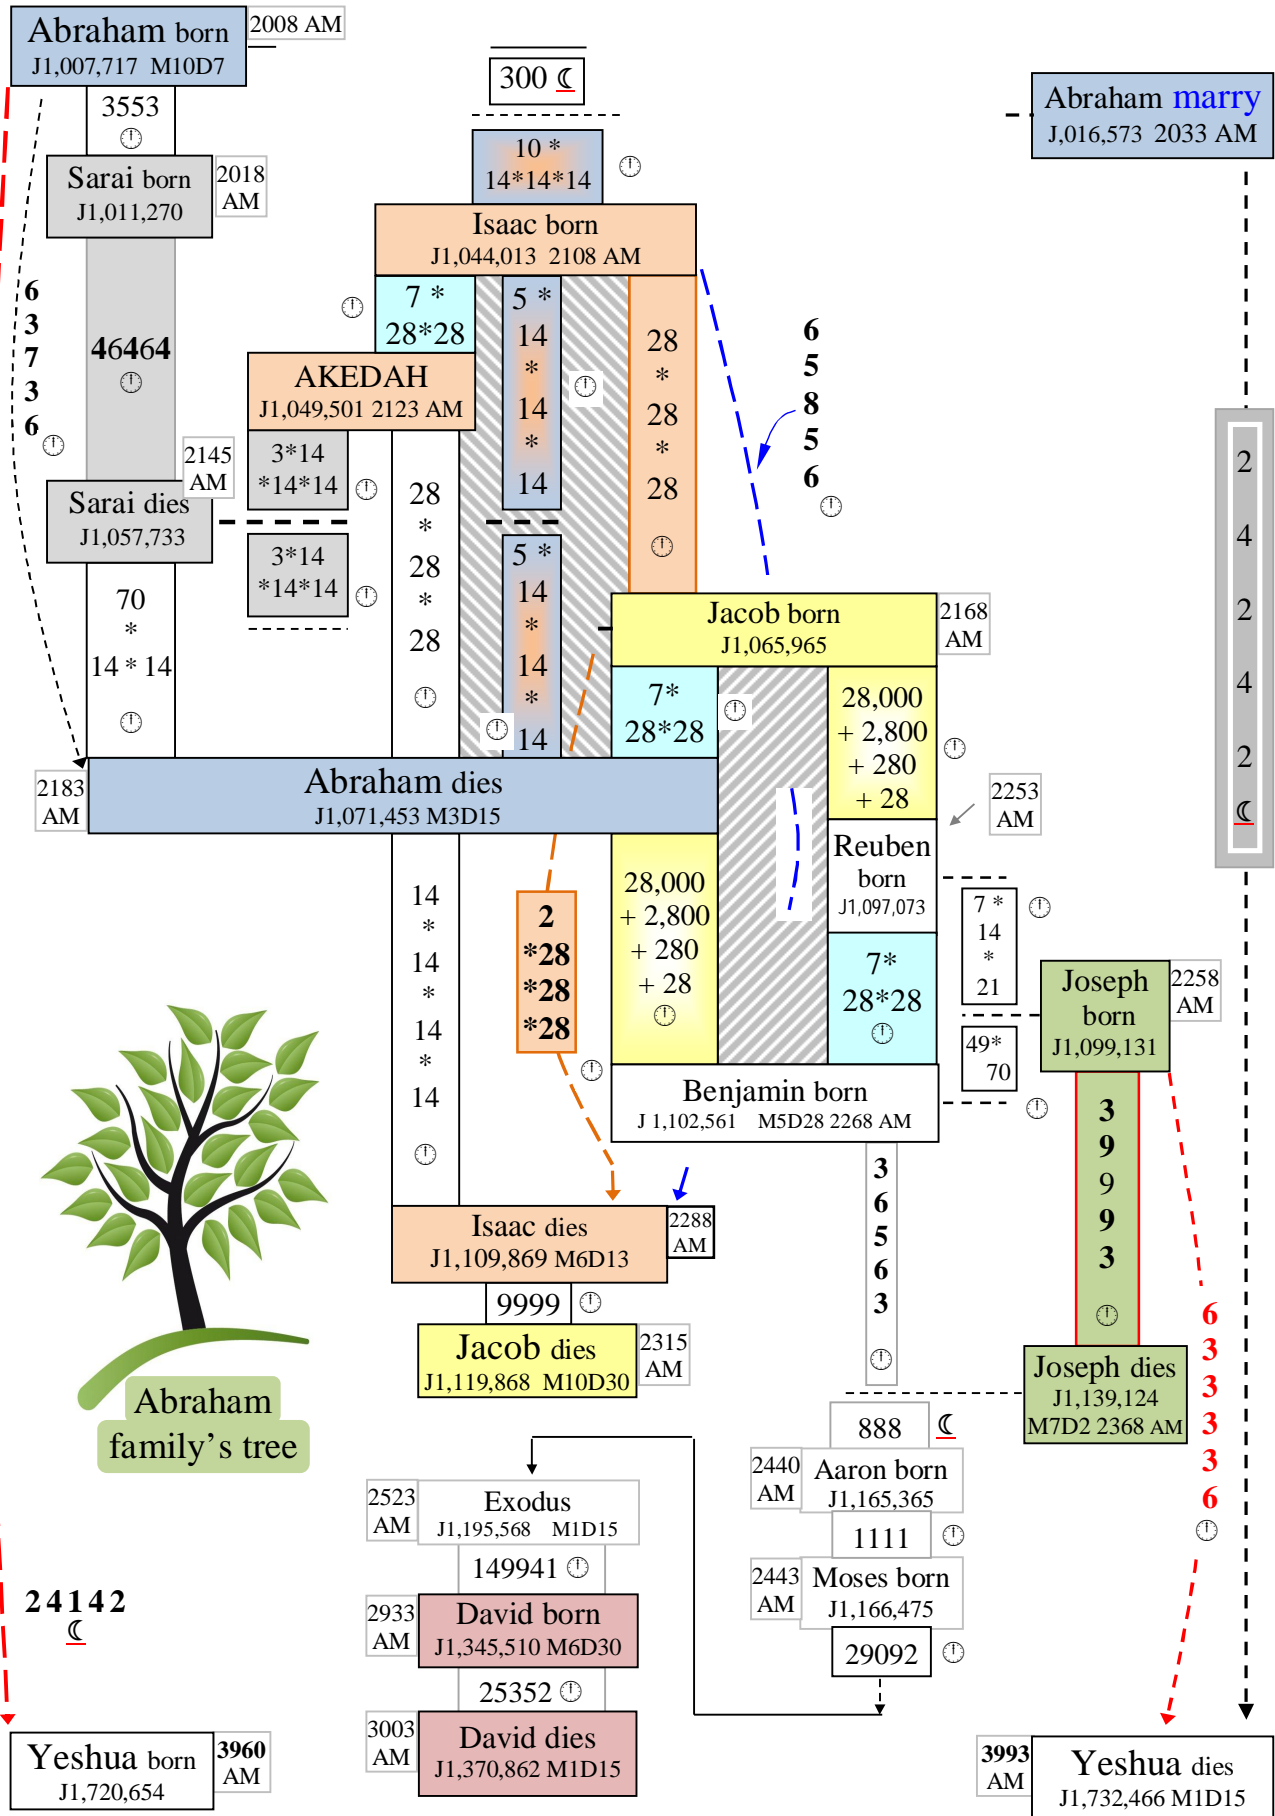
Abraham born
J1,007,717 M10D7
2008 AM
300 ☾
Abraham marry
J,016,573 2033 AM
3553
Sarai born
J1,011,270
2018 AM
10 *
14*14*14
Isaac born
J1,044,013 2108 AM
6
3
7
3
6
46464
7 *
28*28
5 *
14
*
14
*
14
28
*
28
*
28
6
5
8
5
6
AKEDAH
J1,049,501 2123 AM
2145 AM
3*14
*14*14
Sarai dies
J1,057,733
3*14
*14*14
28
*
28
*
28
5 *
14
*
14
*
14
Jacob born
J1,065,965
2168 AM
2
4
2
4
2
☾
70
*
14 * 14
7*
28*28
28,000
+ 2,800
+ 280
+ 28
2183 AM
Abraham dies
J1,071,453 M3D15
2253 AM
Reuben born
J1,097,073
14
*
14
*
14
*
14
2
*28
*28
*28
28,000
+ 2,800
+ 280
+ 28
7*
28*28
7 *
14
*
21
Joseph born
J1,099,131
2258 AM
49*
70
Benjamin born
J 1,102,561 M5D28 2268 AM
3
9
9
9
3
3
6
5
6
3
Isaac dies
J1,109,869 M6D13
2288 AM
9999
Jacob dies
J1,119,868 M10D30
2315 AM
6
3
3
3
3
6
Joseph dies
J1,139,124
M7D2 2368 AM
Abraham
family's tree
888 ☾
2440 AM
Aaron born
J1,165,365
1111
2523 AM
Exodus
J1,195,568 M1D15
149941
2443 AM
Moses born
J1,166,475
24142
☾
2933 AM
David born
J1,345,510 M6D30
29092
25352
3003 AM
David dies
J1,370,862 M1D15
Yeshua born
J1,720,654
3960 AM
3993 AM
Yeshua dies
J1,732,466 M1D15